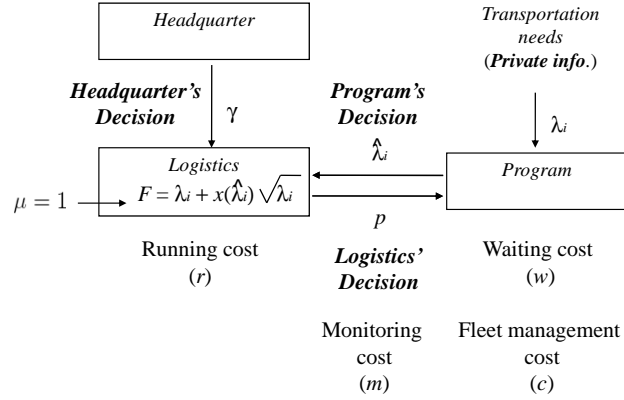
Headquarter

Transportation needs (Private info.)

Headquarter's Decision

$\gamma$

Program's Decision

$\lambda_i$

$\hat{\lambda}_i$

Logistics
$F = \lambda_i + x(\hat{\lambda}_i)\sqrt{\lambda_i}$

Program

$\mu = 1$

$p$

Running cost
($r$)

Logistics' Decision

Waiting cost
($w$)

Monitoring cost
($m$)

Fleet management cost
($c$)